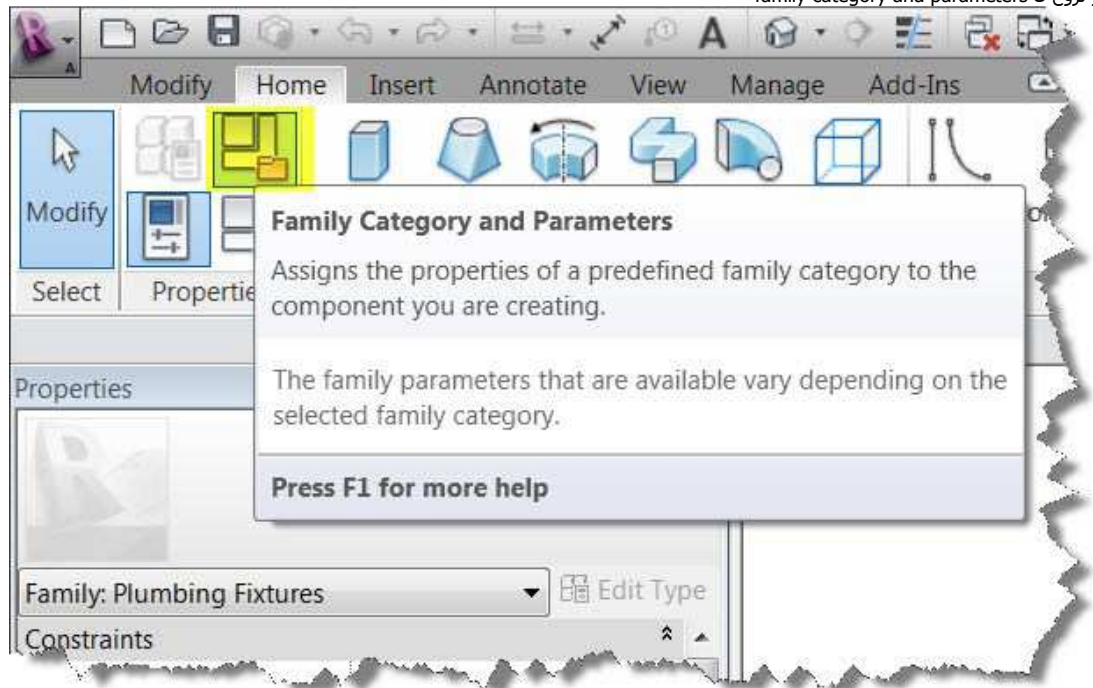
family category and parameters و زوج

Modify Home Insert Annotate View Manage Add-Ins

Modify

Select Properti

Family Category and Parameters

Assigns the properties of a predefined family category to the component you are creating.

The family parameters that are available vary depending on the selected family category.

Press F1 for more help

Properties

Family: Plumbing Fixtures

Edit Type

Constraints